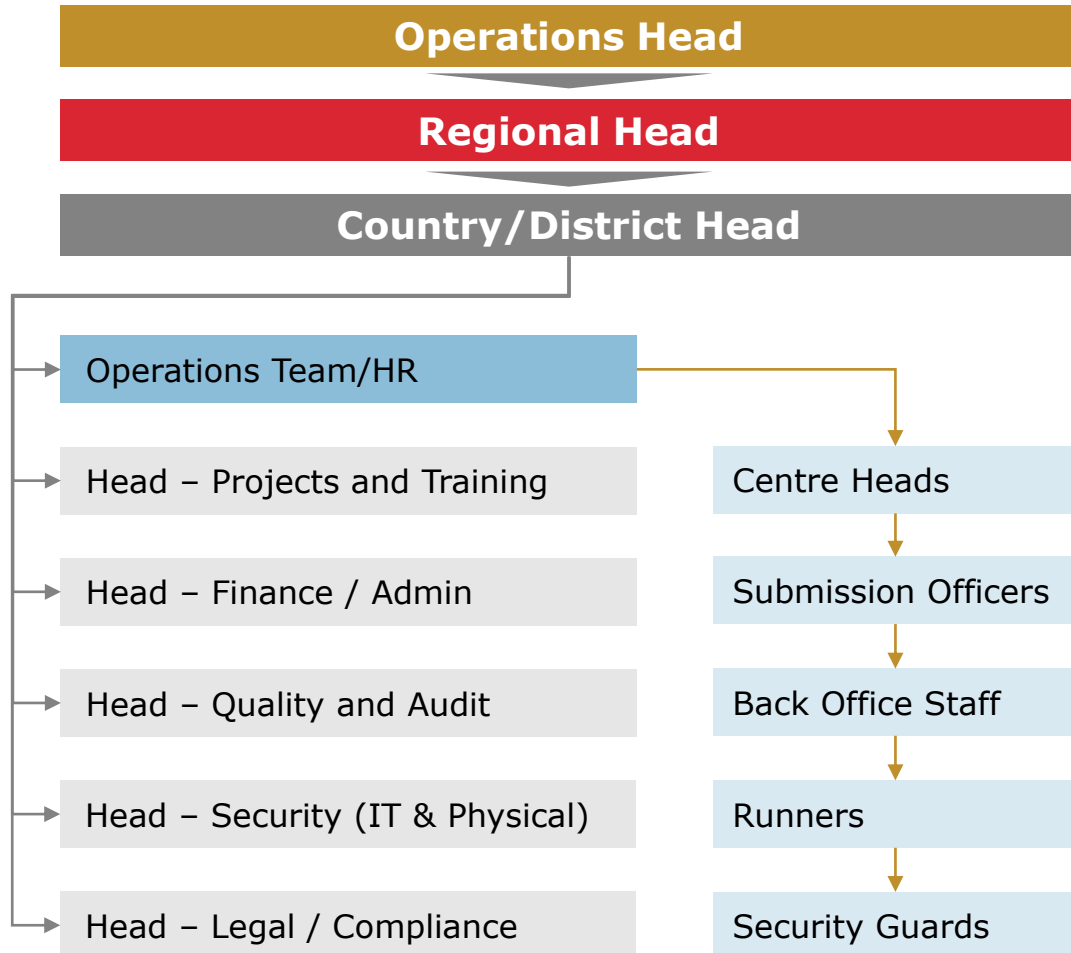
Operations Head

Regional Head

Country/District Head

Operations Team/HR

Head – Projects and Training

Head – Finance / Admin

Head – Quality and Audit

Head – Security (IT & Physical)

Head – Legal / Compliance

Centre Heads

Submission Officers

Back Office Staff

Runners

Security Guards